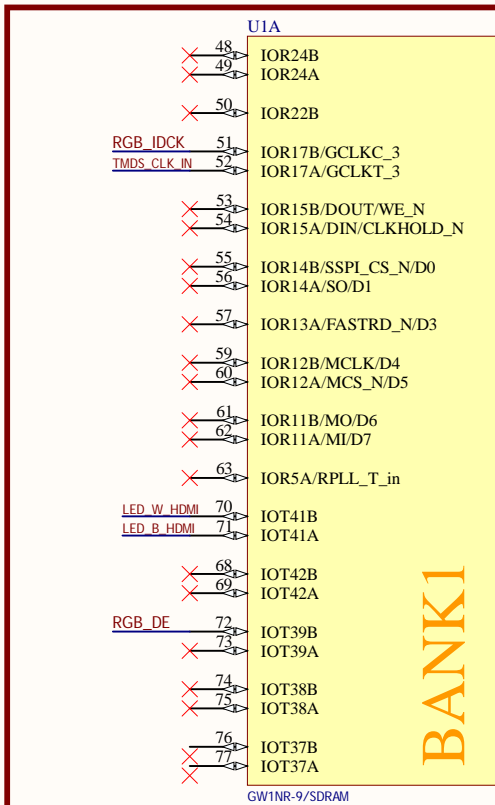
U1A

48 IOR24B
49 IOR24A
50 IOR22B
RGB_IDCK 51 IOR17B/GCLKC_3
TMDS_CLK_IN 52 IOR17A/GCLKT_3
53 IOR15B/DOUT/WE_N
54 IOR15A/DIN/CLKHOLD_N
55 IOR14B/SSPI_CS_N/D0
56 IOR14A/SO/D1
57 IOR13A/FASTRD_N/D3
59 IOR12B/MCLK/D4
60 IOR12A/MCS_N/D5
61 IOR11B/MO/D6
62 IOR11A/MI/D7
63 IOR5A/RPLL_T_in
LED_W_HDMI 70 IOT41B
LED_B_HDMI 71 IOT41A
68 IOT42B
69 IOT42A
RGB_DE 72 IOT39B
73 IOT39A
74 IOT38B
75 IOT38A
76 IOT37B
77 IOT37A

BANK1

GW1NR-9/SDRAM